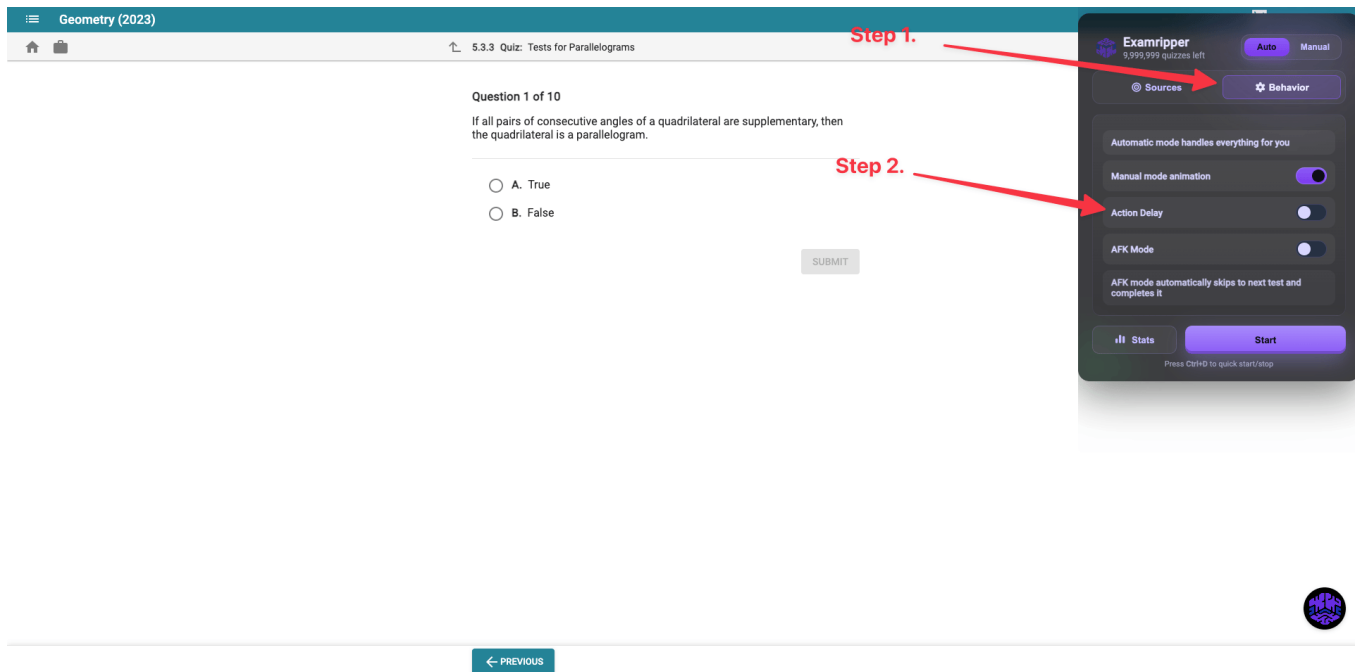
Geometry (2023)

5.3.3 Quiz: Tests for Parallelograms

Question 1 of 10

If all pairs of consecutive angles of a quadrilateral are supplementary, then the quadrilateral is a parallelogram.

A. True

B. False

SUBMIT

← PREVIOUS

Step 1.

Step 2.

Examripper
9,999,999 quizzes left

Auto Manual

Sources

Behavior

Automatic mode handles everything for you

Manual mode animation

Action Delay

AFK Mode

AFK mode automatically skips to next test and completes it

Stats

Start

Press Ctrl+D to quick start/stop